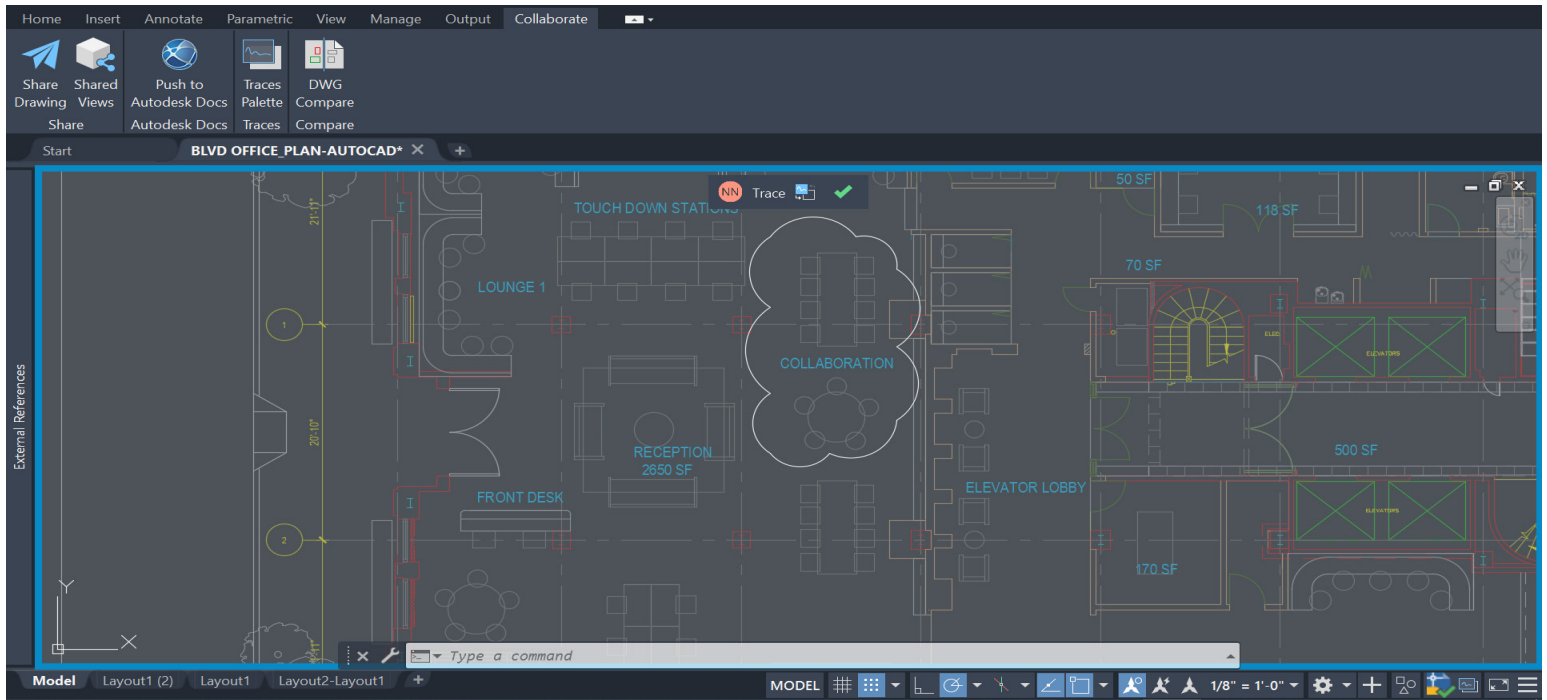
Home Insert Annotate Parametric View Manage Output Collaborate

Share Drawing
Shared Views
Share

Push to Autodesk Docs
Autodesk Docs

Traces Palette
Traces

DWG Compare
Compare

Start
BLVD OFFICE_PLAN-AUTOCAD*

External References

NN Trace

TOUCH DOWN STATIONS
LOUNGE 1
COLLABORATION
RECEPTION 2650 SF
FRONT DESK
ELEVATOR LOBBY
50 SF
118 SF
70 SF
500 SF
170 SF
ELEV
ELEVATORS
ELEVATORS
21'-11"
20'-10"
1
2
Y
X

Type a command

Model Layout1 (2) Layout1 Layout2-Layout1

MODEL 1/8" = 1'-0"